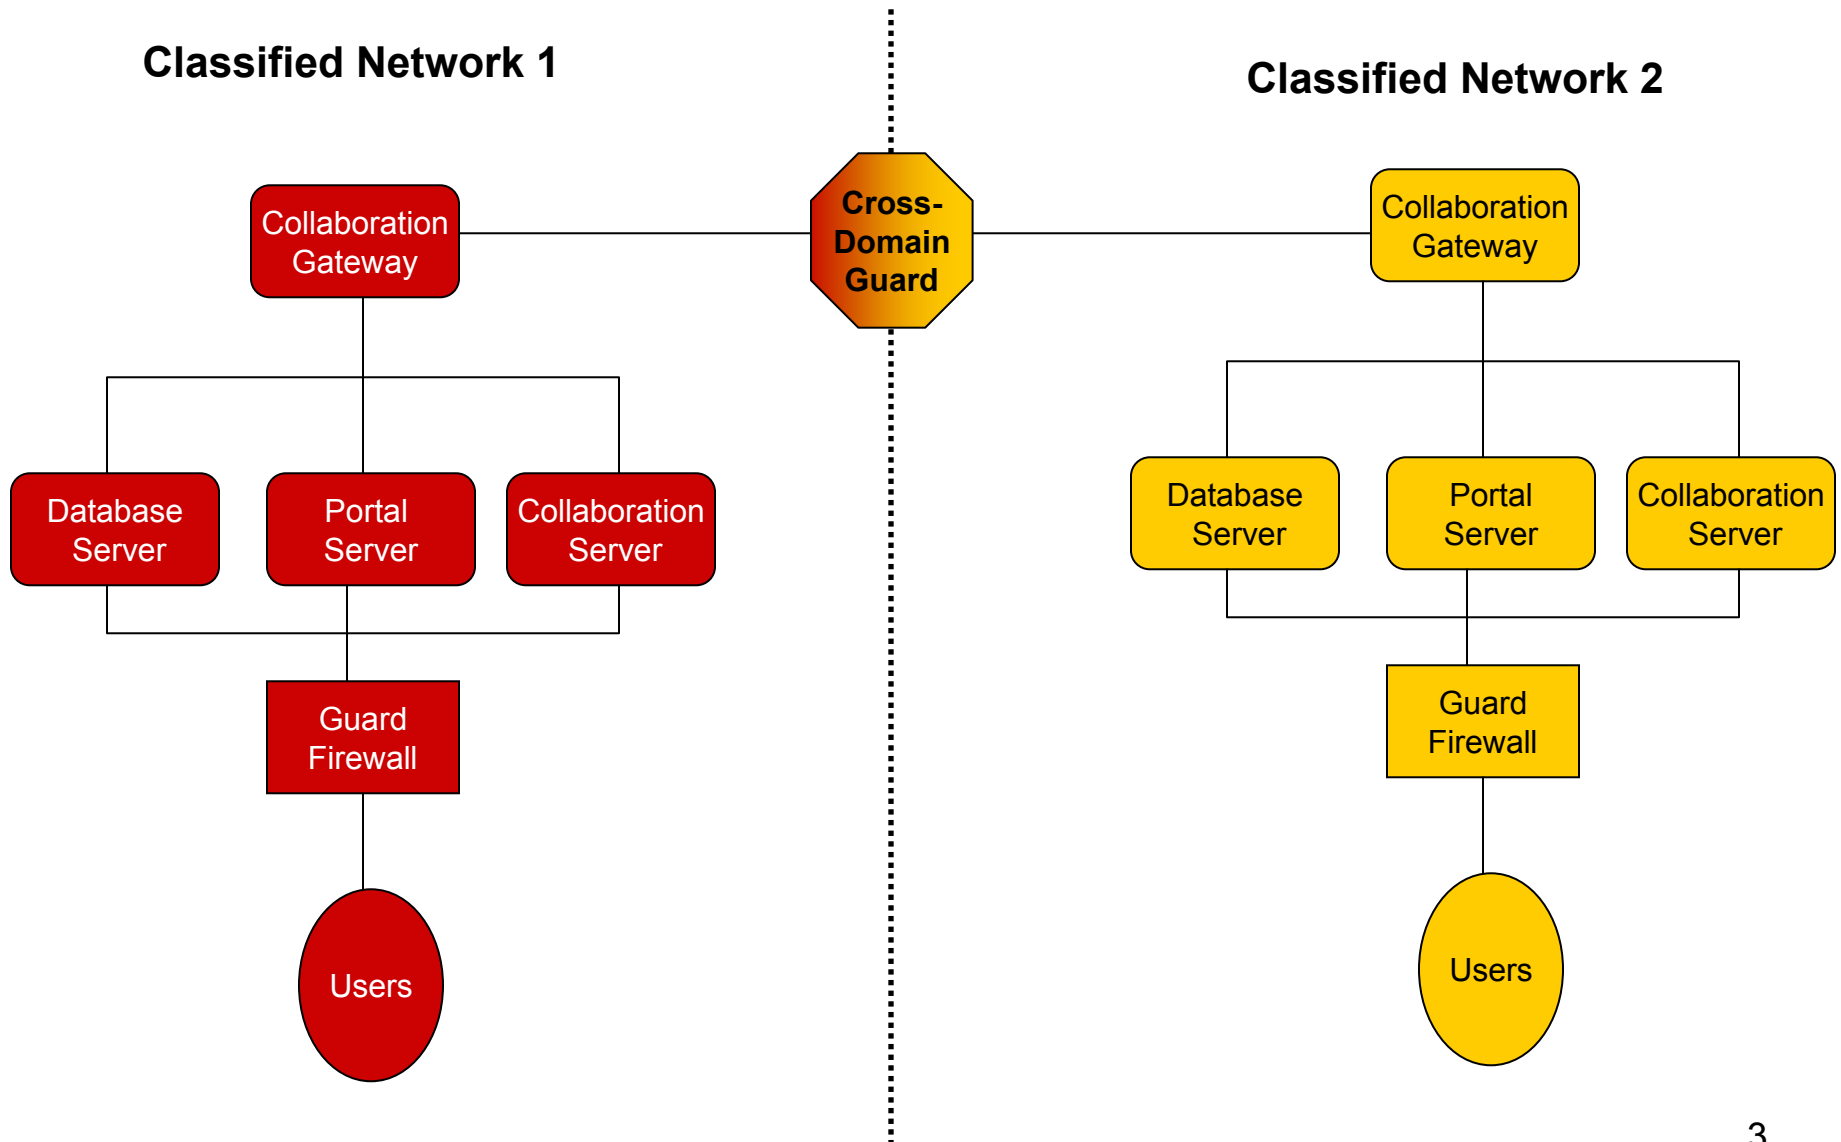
Classified Network 1

Classified Network 2

Collaboration Gateway

Cross-Domain Guard

Collaboration Gateway

Database Server

Portal Server

Collaboration Server

Database Server

Portal Server

Collaboration Server

Guard Firewall

Guard Firewall

Users

Users

3